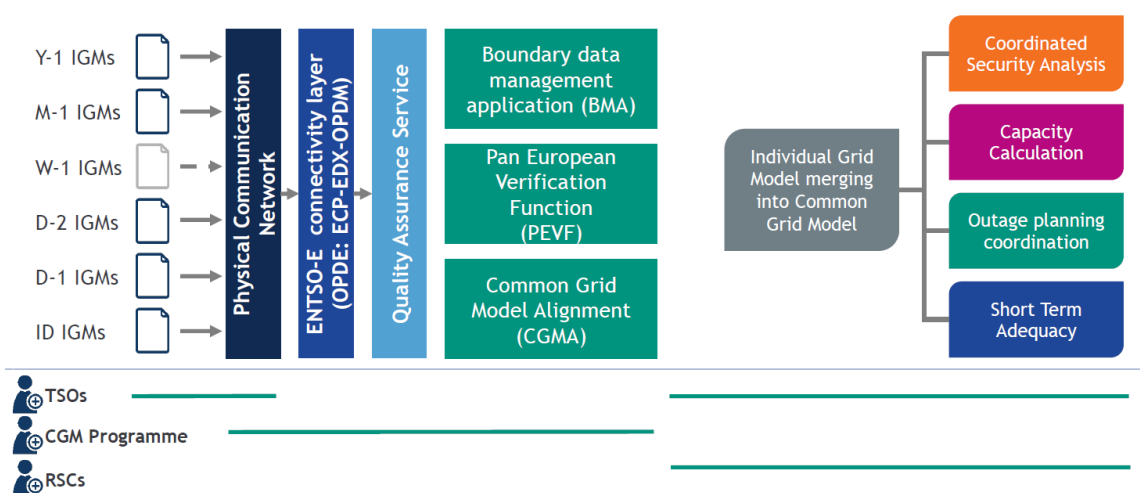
Y-1 IGMs

M-1 IGMs

W-1 IGMs

D-2 IGMs

D-1 IGMs

ID IGMs

Physical Communication Network

ENTSO-E connectivity layer (OPDE: ECP-EDX-OPDM)

Quality Assurance Service

Boundary data management application (BMA)

Pan European Verification Function (PEVF)

Common Grid Model Alignment (CGMA)

Individual Grid Model merging into Common Grid Model

Coordinated Security Analysis

Capacity Calculation

Outage planning coordination

Short Term Adequacy

TSOs

CGM Programme

RSCs